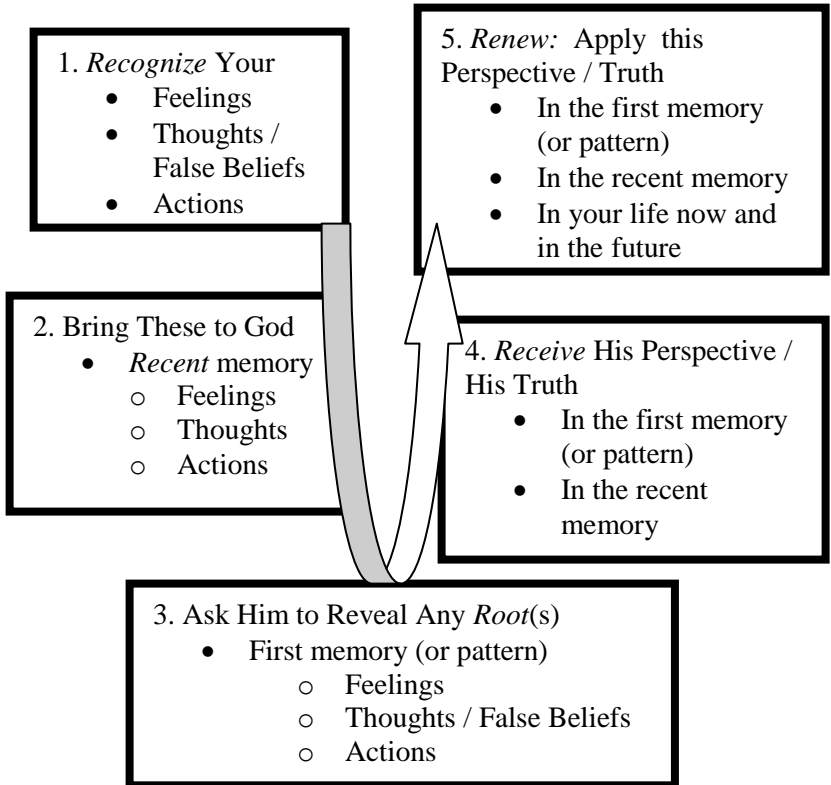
1. *Recognize* Your
- Feelings
- Thoughts / False Beliefs
- Actions

5. *Renew:* Apply this Perspective / Truth
- In the first memory (or pattern)
- In the recent memory
- In your life now and in the future

2. Bring These to God
- *Recent* memory
  - Feelings
  - Thoughts
  - Actions

4. *Receive* His Perspective / His Truth
- In the first memory (or pattern)
- In the recent memory

3. Ask Him to Reveal Any *Root*(s)
- First memory (or pattern)
  - Feelings
  - Thoughts / False Beliefs
  - Actions